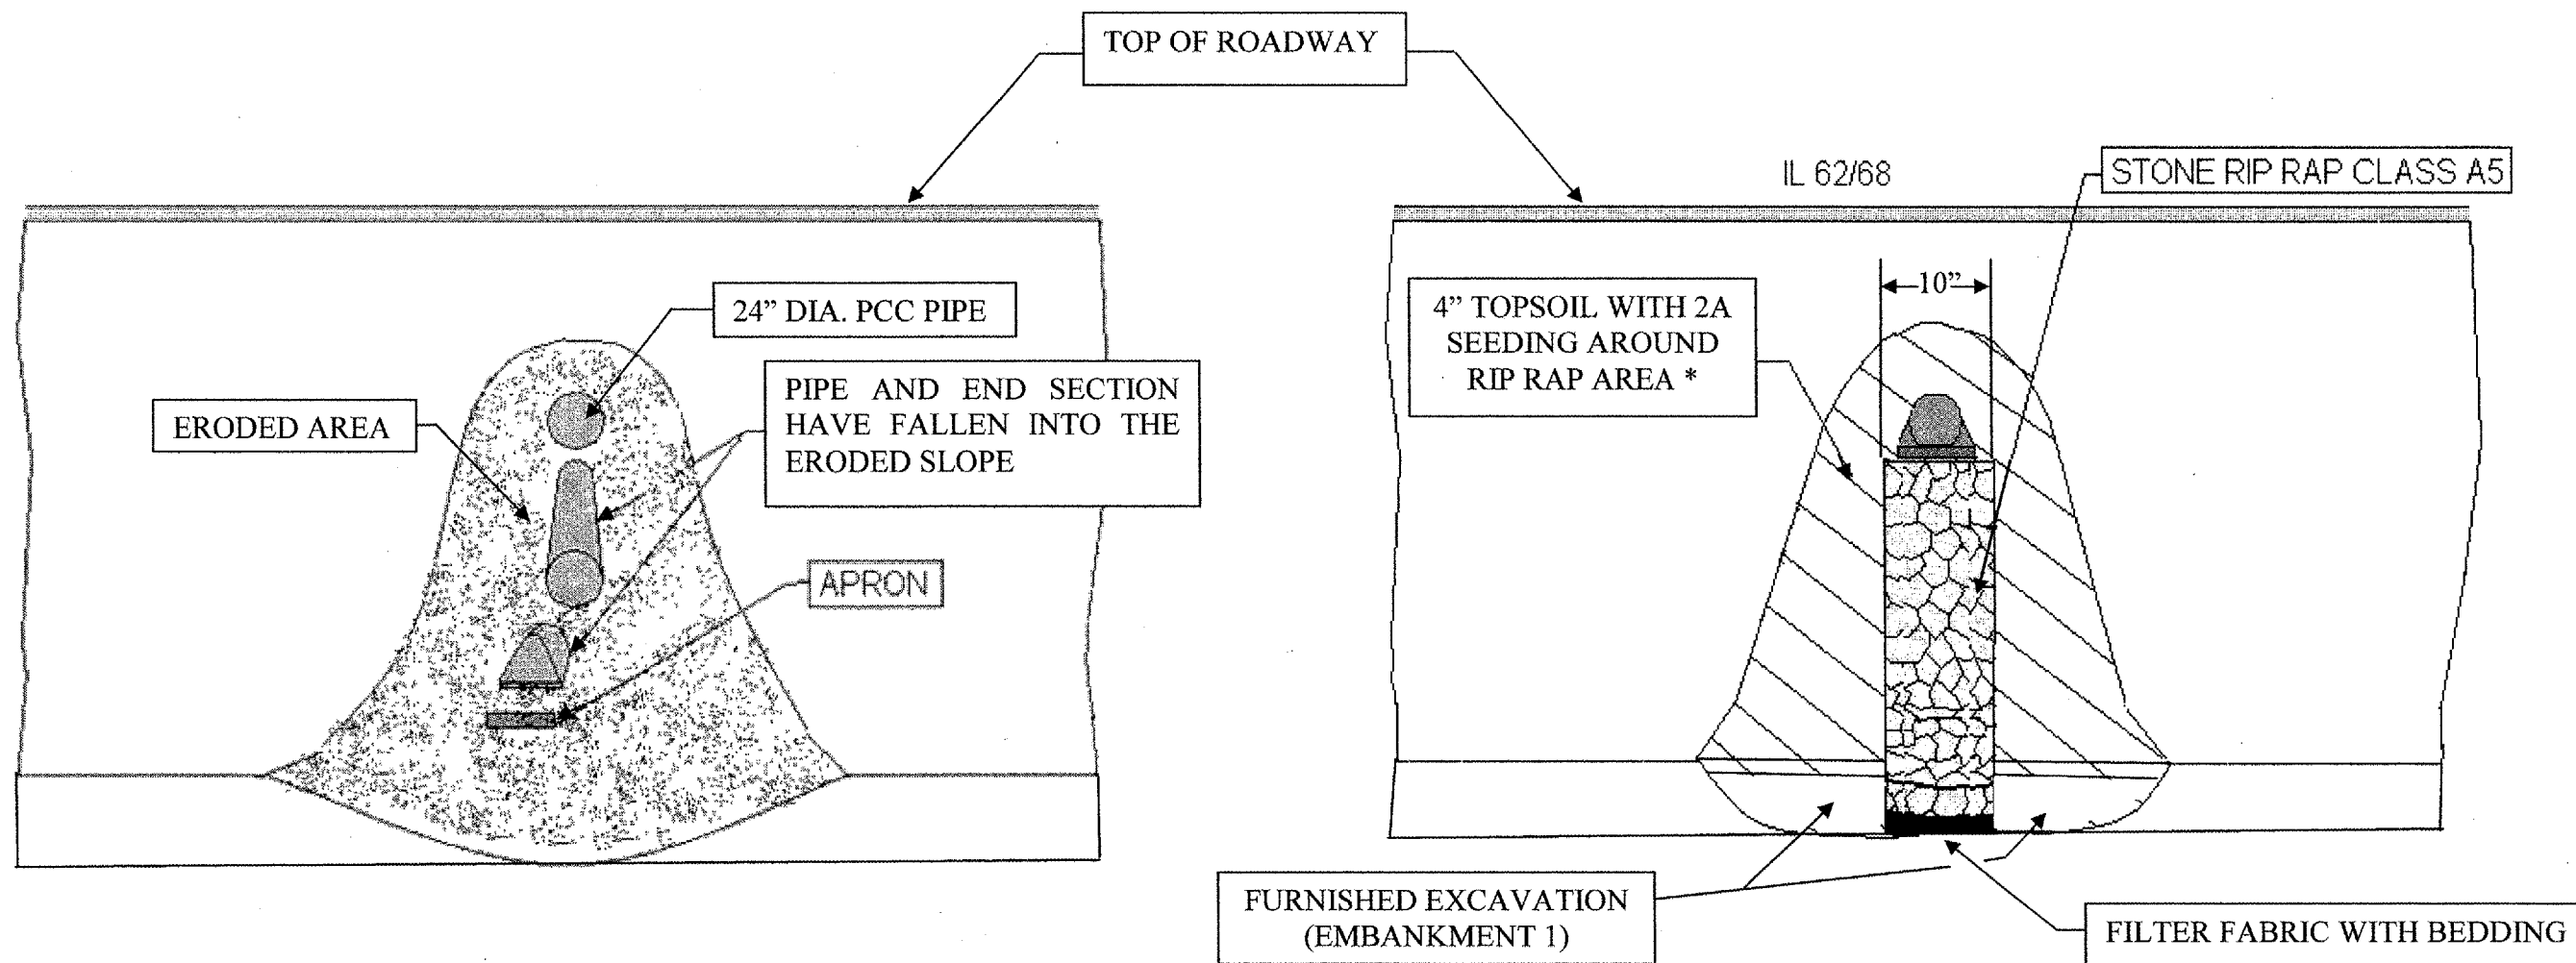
TOP OF ROADWAY

24" DIA. PCC PIPE

ERODED AREA

PIPE AND END SECTION HAVE FALLEN INTO THE ERODED SLOPE

APRON

IL 62/68

STONE RIP RAP CLASS A5

10"

4" TOPSOIL WITH 2A SEEDING AROUND RIP RAP AREA *

FURNISHED EXCAVATION (EMBANKMENT 1)

FILTER FABRIC WITH BEDDING